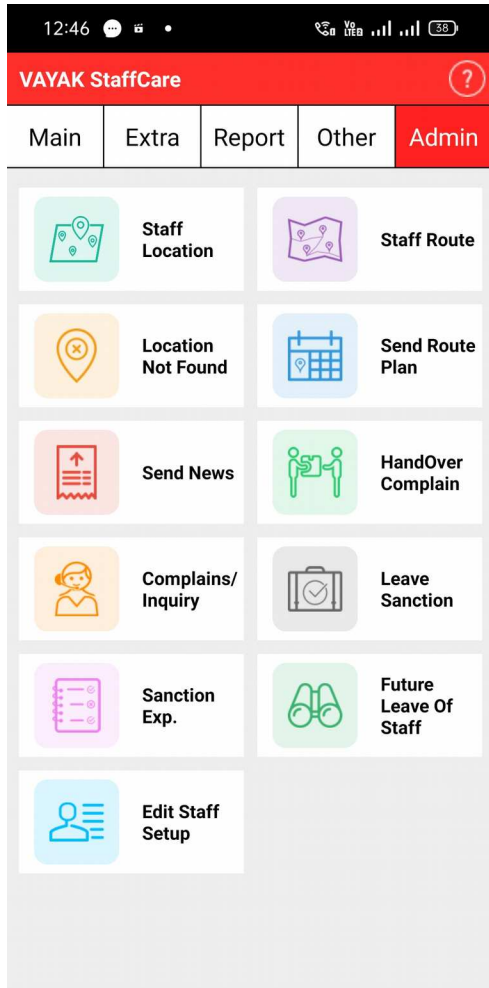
12:46

VAYAK StaffCare

?

Main | Extra | Report | Other | Admin

Staff Location

Staff Route

Location Not Found

Send Route Plan

Send News

HandOver Complain

Complains/ Inquiry

Leave Sanction

Sanction Exp.

Future Leave Of Staff

Edit Staff Setup